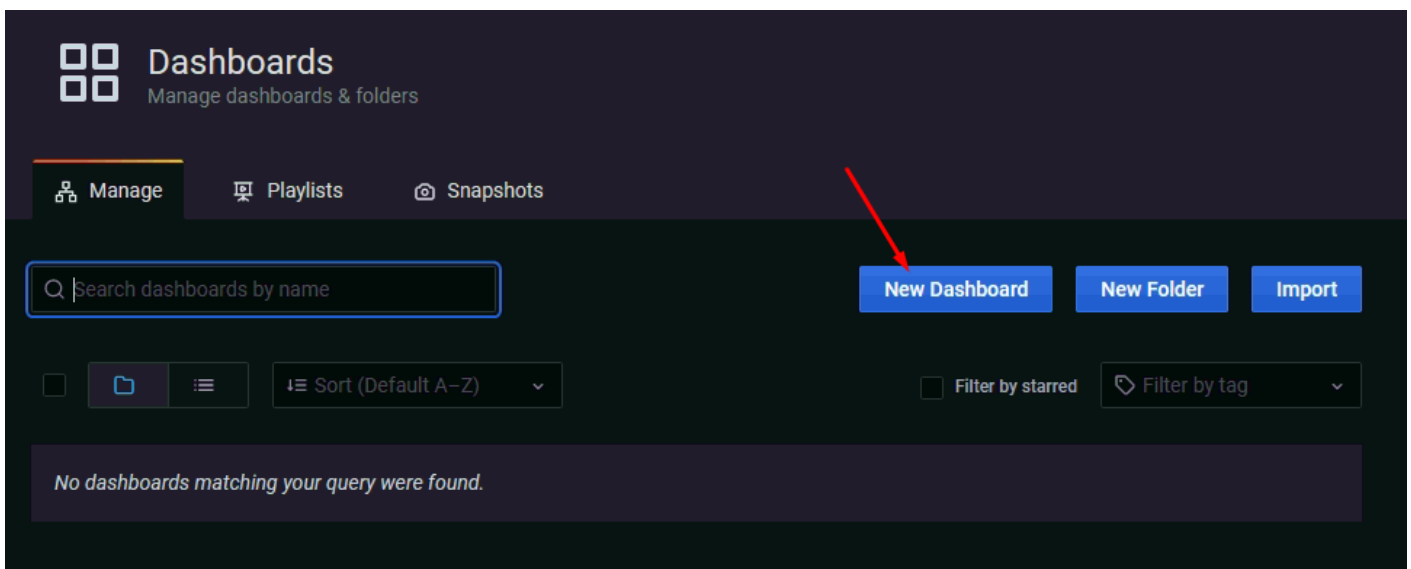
Dashboards
Manage dashboards & folders

Manage
Playlists
Snapshots

Search dashboards by name

New Dashboard
New Folder
Import

Sort (Default A–Z)

Filter by starred
Filter by tag

No dashboards matching your query were found.